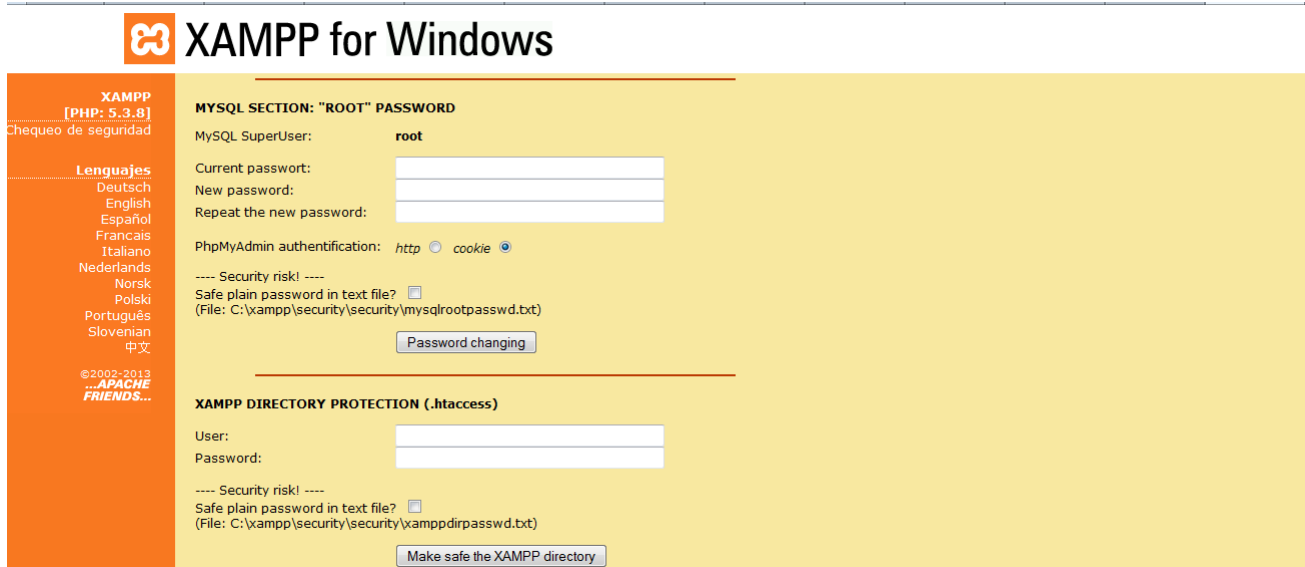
XAMPP for Windows

XAMPP
[PHP: 5.3.8]
Chequeo de seguridad

Lenguajes
Deutsch
English
Español
Francais
Italiano
Nederlands
Norsk
Polski
Português
Slovenian
中文

©2002-2013
...APACHE FRIENDS...

MYSQL SECTION: "ROOT" PASSWORD

MySQL SuperUser: root

Current passwort:
New password:
Repeat the new password:

PhpMyAdmin authentification: http cookie

---- Security risk! ----
Safe plain password in text file?
(File: C:\xampp\security\security\mysqlrootpasswd.txt)

Password changing

XAMPP DIRECTORY PROTECTION (.htaccess)

User:
Password:

---- Security risk! ----
Safe plain password in text file?
(File: C:\xampp\security\security\xamppdirpasswd.txt)

Make safe the XAMPP directory